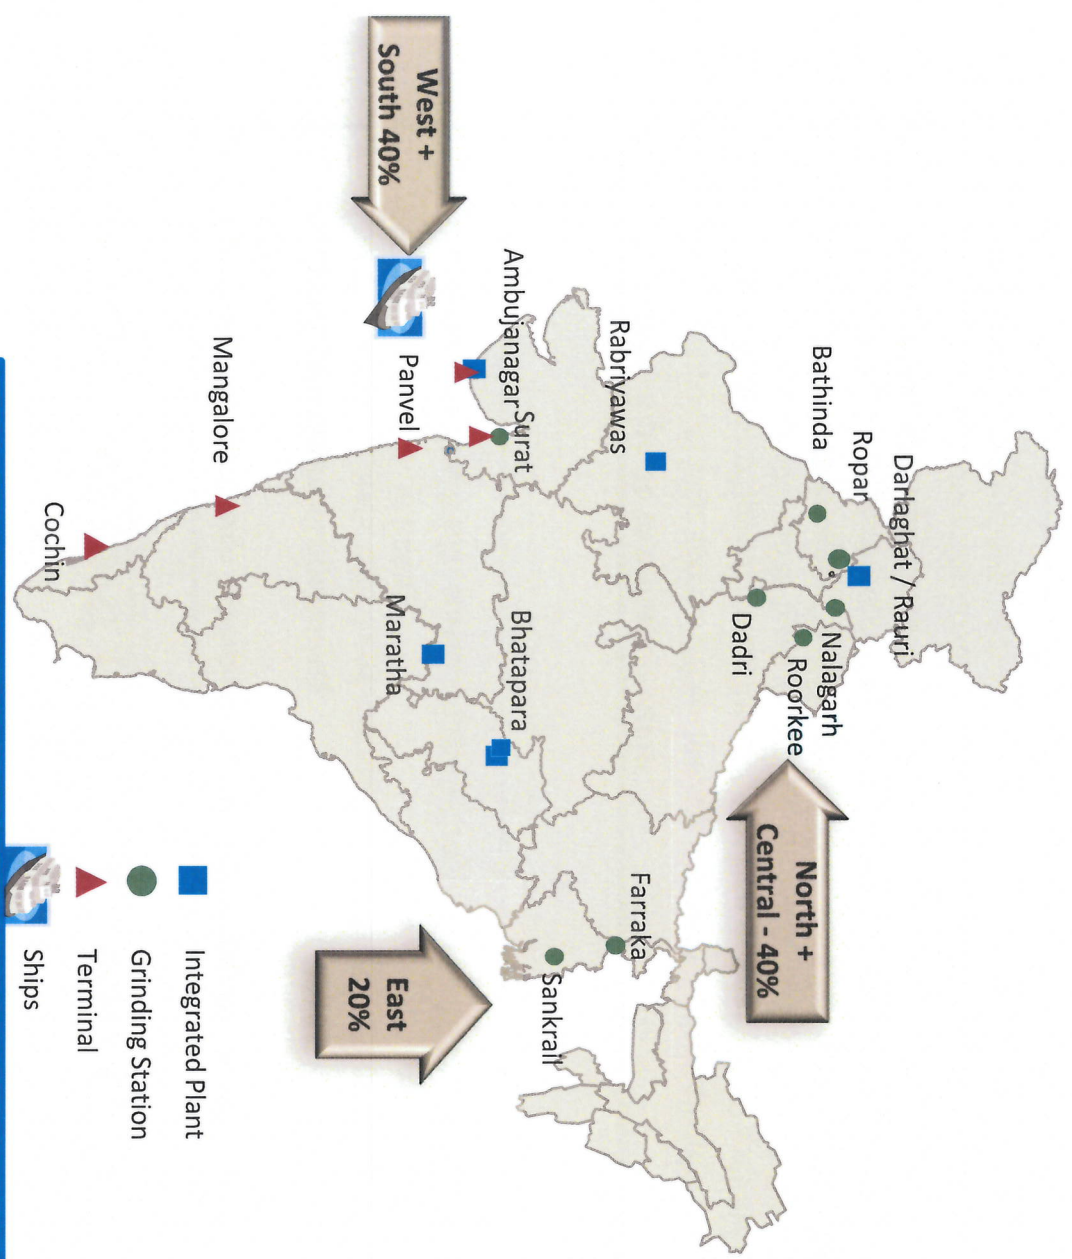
West + South 40%

Bathinda
Ropar
Darlaghat / Rauri
Nalagarh
Roorkee
Dadri
Rabriyawas
Ambujanagar
Surat
Panvel
Mangalore
Cochin
Maratha
Bhatapara
Farraka
Sankrail

North + Central - 40%

East 20%

Integrated Plant
Grinding Station
Terminal
Ships